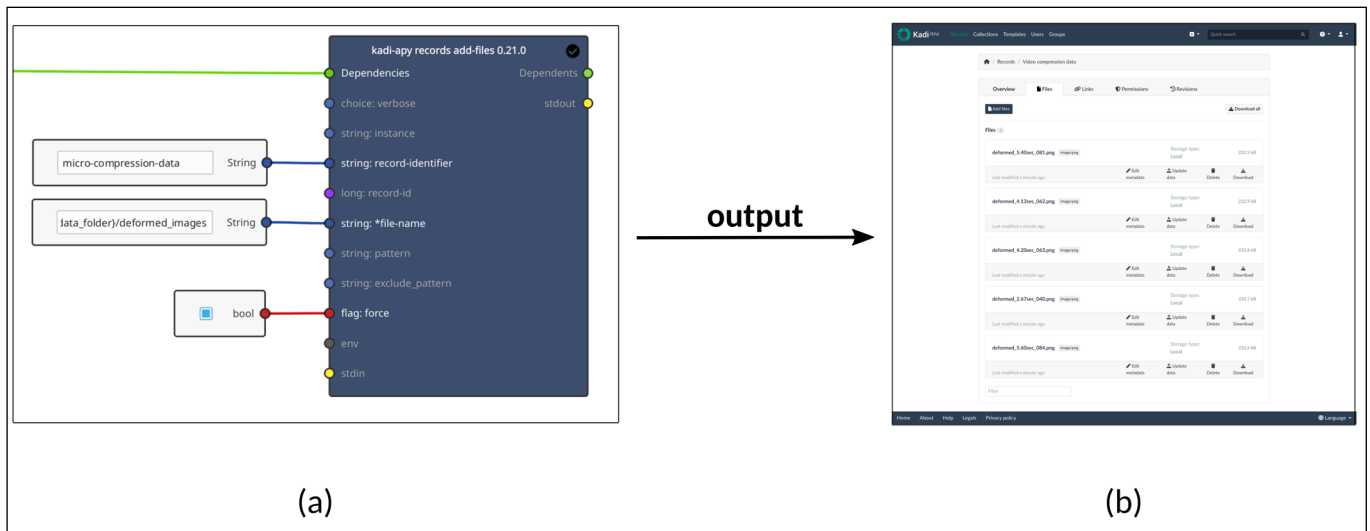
kadi-apy records add-files 0.21.0

Dependencies
Dependents
choice: verbose
stdout
string: instance
micro-compression-data
String
string: record-identifier
long: record-id
lata_folder}/deformed_images
String
string: *file-name
string: pattern
string: exclude_pattern
bool
flag: force
env
stdin

output

Kadi4Mat Records Collections Templates Users Groups
Quick search

Records / Video compression data

Overview Files Links Permissions Revisions

Add files
Download all

Files

deformed_5.40sec_081.png image/png
Storage type: Local
233.1 kB
Last modified a minute ago
Edit metadata
Update data
Delete
Download

deformed_4.13sec_062.png image/png
Storage type: Local
232.9 kB
Last modified a minute ago
Edit metadata
Update data
Delete
Download

deformed_4.20sec_063.png image/png
Storage type: Local
233.8 kB
Last modified a minute ago
Edit metadata
Update data
Delete
Download

deformed_2.67sec_040.png image/png
Storage type: Local
233.7 kB
Last modified a minute ago
Edit metadata
Update data
Delete
Download

deformed_5.60sec_084.png image/png
Storage type: Local
233.6 kB
Last modified a minute ago
Edit metadata
Update data
Delete
Download

Filter

Home About Help Legals Privacy policy
Language

(a)

(b)